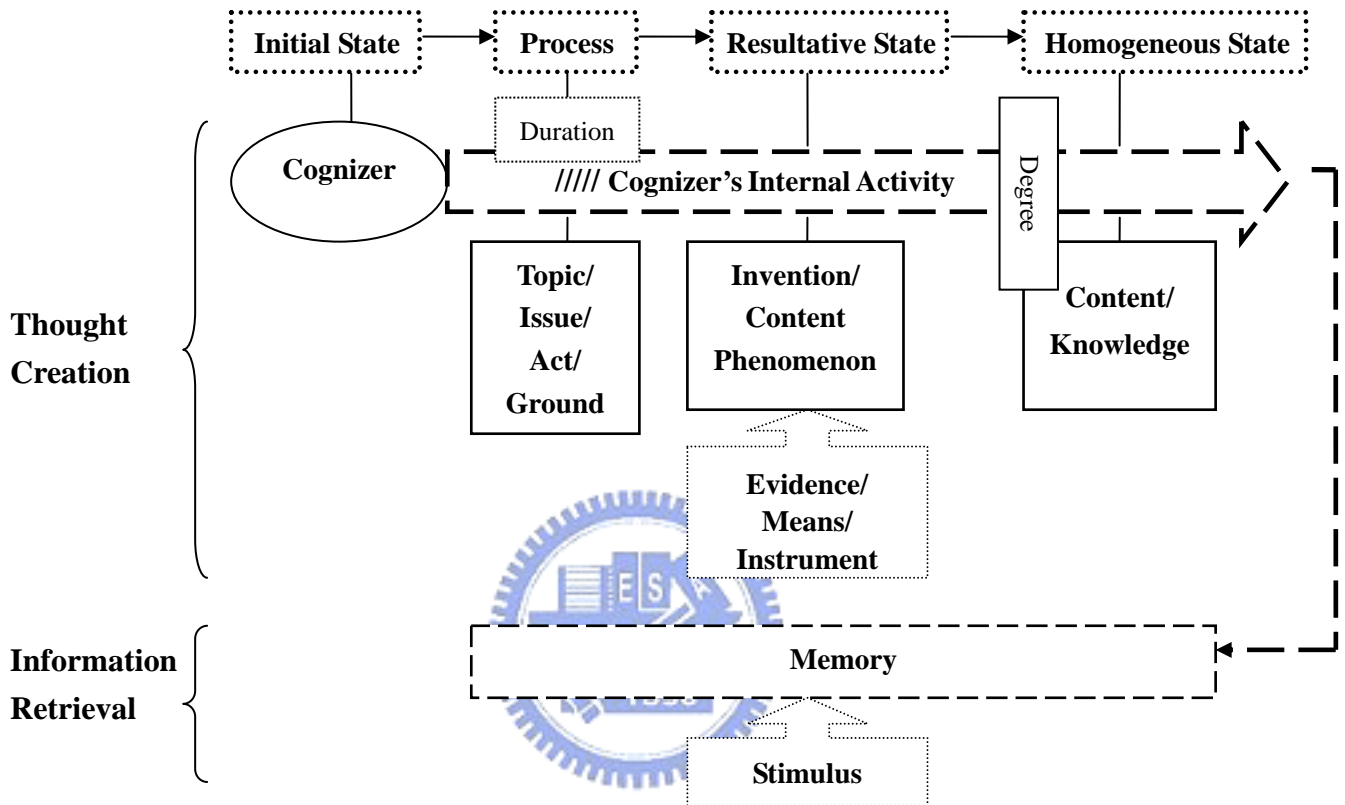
Initial State
Process
Resultative State
Homogeneous State

Duration

Cognizer

///// Cognizer's Internal Activity

Degree

Topic/ Issue/ Act/ Ground

Invention/ Content Phenomenon

Content/ Knowledge

Thought Creation

Evidence/ Means/ Instrument

ES

Information Retrieval

Memory

Stimulus